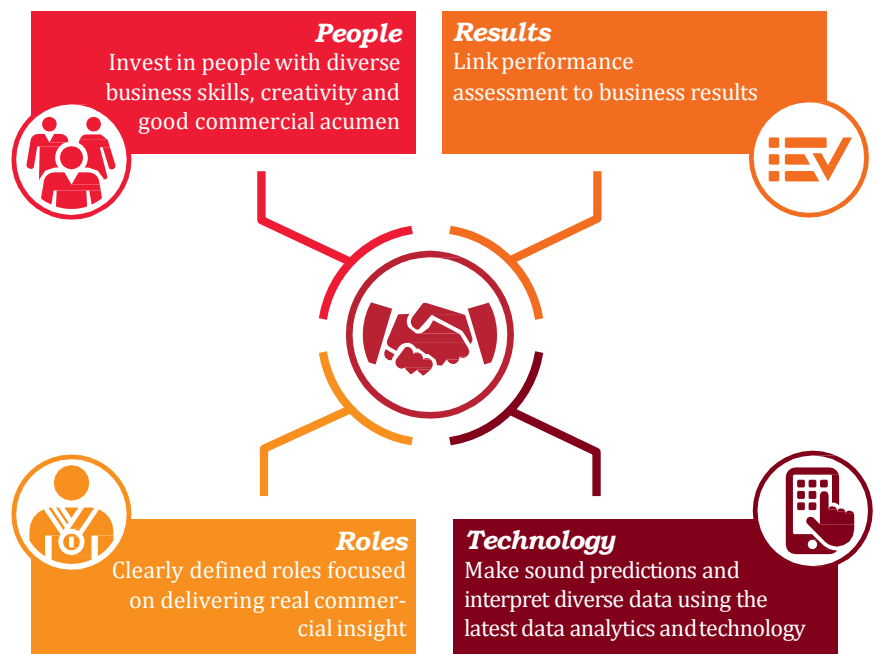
People
Invest in people with diverse business skills, creativity and good commercial acumen

Results
Link performance assessment to business results

Roles
Clearly defined roles focused on delivering real commercial insight

Technology
Make sound predictions and interpret diverse data using the latest data analytics and technology